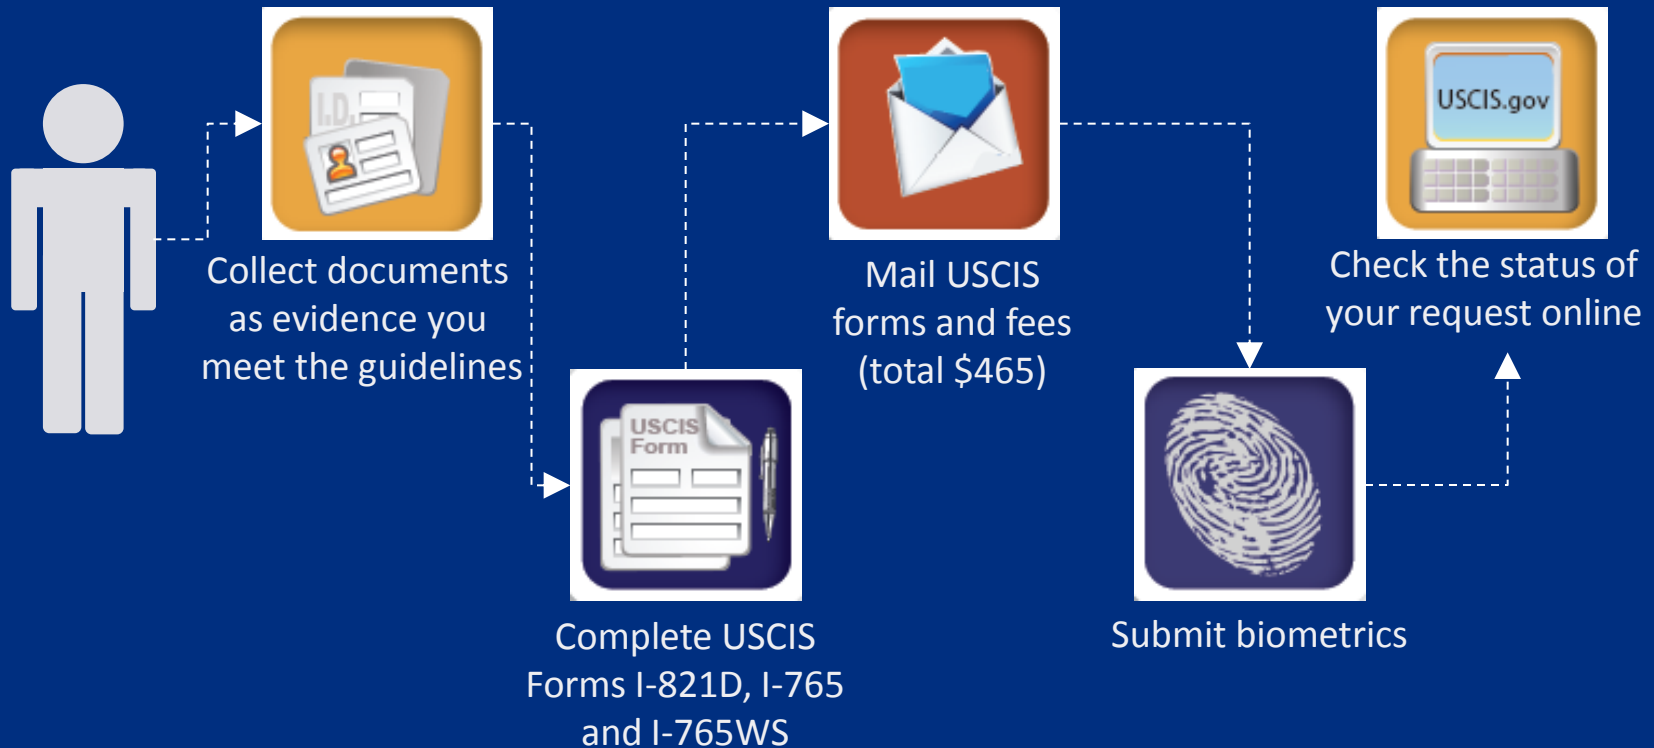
I.D.

Collect documents as evidence you meet the guidelines

USCIS Form

Complete USCIS Forms I-821D, I-765 and I-765WS

Mail USCIS forms and fees (total $465)

Submit biometrics

USCIS.gov

Check the status of your request online